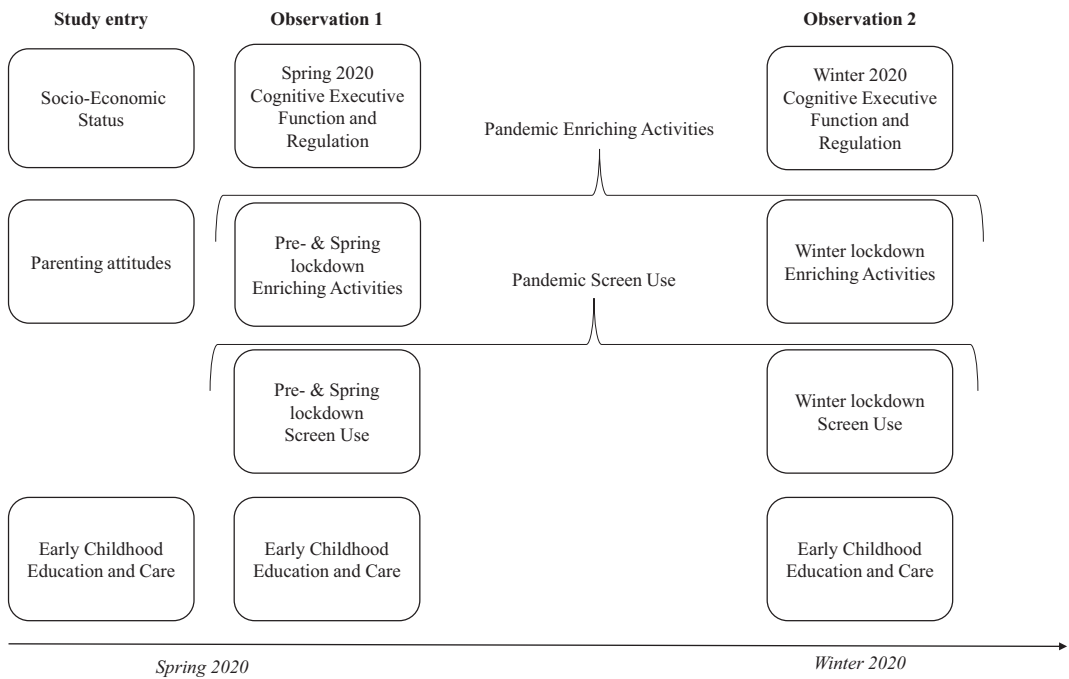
Study entry

Observation 1

Observation 2

Socio-Economic Status

Spring 2020 Cognitive Executive Function and Regulation

Pandemic Enriching Activities

Winter 2020 Cognitive Executive Function and Regulation

Parenting attitudes

Pre- & Spring lockdown Enriching Activities

Pandemic Screen Use

Winter lockdown Enriching Activities

Pre- & Spring lockdown Screen Use

Winter lockdown Screen Use

Early Childhood Education and Care

Early Childhood Education and Care

Early Childhood Education and Care

Spring 2020

Winter 2020